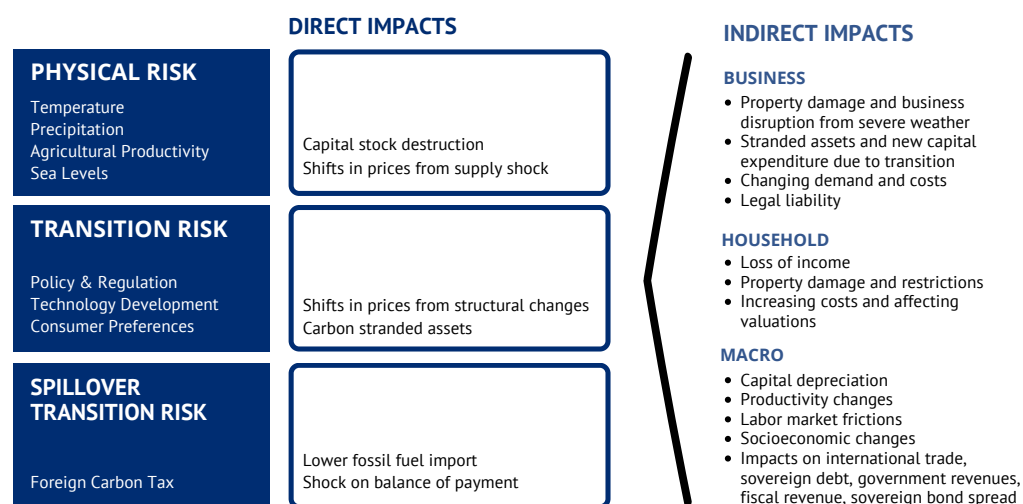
DIRECT IMPACTS

PHYSICAL RISK

Temperature
Precipitation
Agricultural Productivity
Sea Levels

Capital stock destruction
Shifts in prices from supply shock

TRANSITION RISK

Policy & Regulation
Technology Development
Consumer Preferences

Shifts in prices from structural changes
Carbon stranded assets

SPILLOVER TRANSITION RISK

Foreign Carbon Tax

Lower fossil fuel import
Shock on balance of payment

INDIRECT IMPACTS

BUSINESS
- Property damage and business disruption from severe weather
- Stranded assets and new capital expenditure due to transition
- Changing demand and costs
- Legal liability

HOUSEHOLD
- Loss of income
- Property damage and restrictions
- Increasing costs and affecting valuations

MACRO
- Capital depreciation
- Productivity changes
- Labor market frictions
- Socioeconomic changes
- Impacts on international trade, sovereign debt, government revenues, fiscal revenue, sovereign bond spread